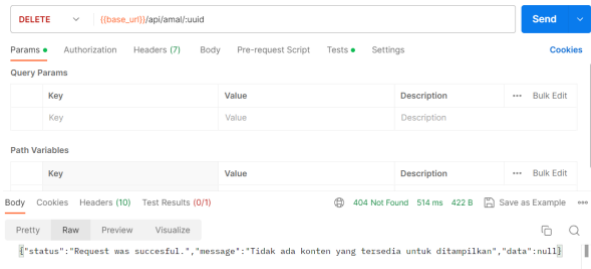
DELETE {{base_url}}/api/amal/:uuid

Send

Params ● Authorization Headers (7) Body Pre-request Script Tests ● Settings Cookies

Query Params

| Key | Value | Description | ••• Bulk Edit |
|---|---|---|---|
| Key | Value | Description | |

Path Variables

| Key | Value | Description | ••• Bulk Edit |
|---|---|---|---|

Body Cookies Headers (10) Test Results (0/1) 404 Not Found 514 ms 422 B Save as Example •••

Pretty Raw Preview Visualize

{"status":"Request was succesful.","message":"Tidak ada konten yang tersedia untuk ditampilkan","data":null}